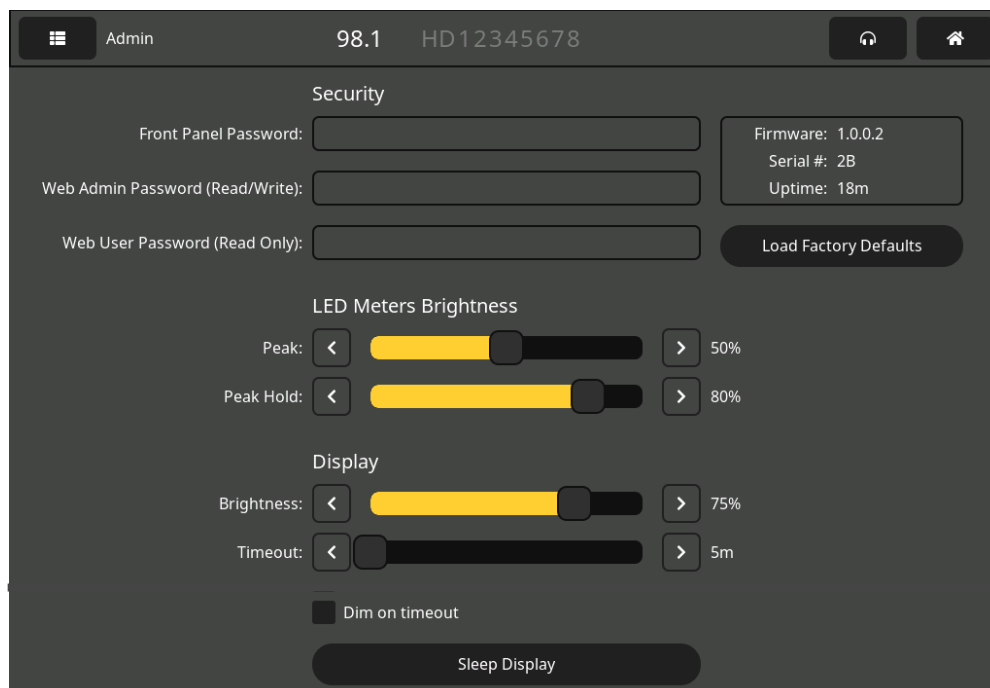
Admin 98.1 HD12345678

Security

Front Panel Password:

Web Admin Password (Read/Write):

Web User Password (Read Only):

Firmware: 1.0.0.2
Serial #: 2B
Uptime: 18m

Load Factory Defaults

LED Meters Brightness

Peak: < > 50%

Peak Hold: < > 80%

Display

Brightness: < > 75%

Timeout: < > 5m

Dim on timeout

Sleep Display